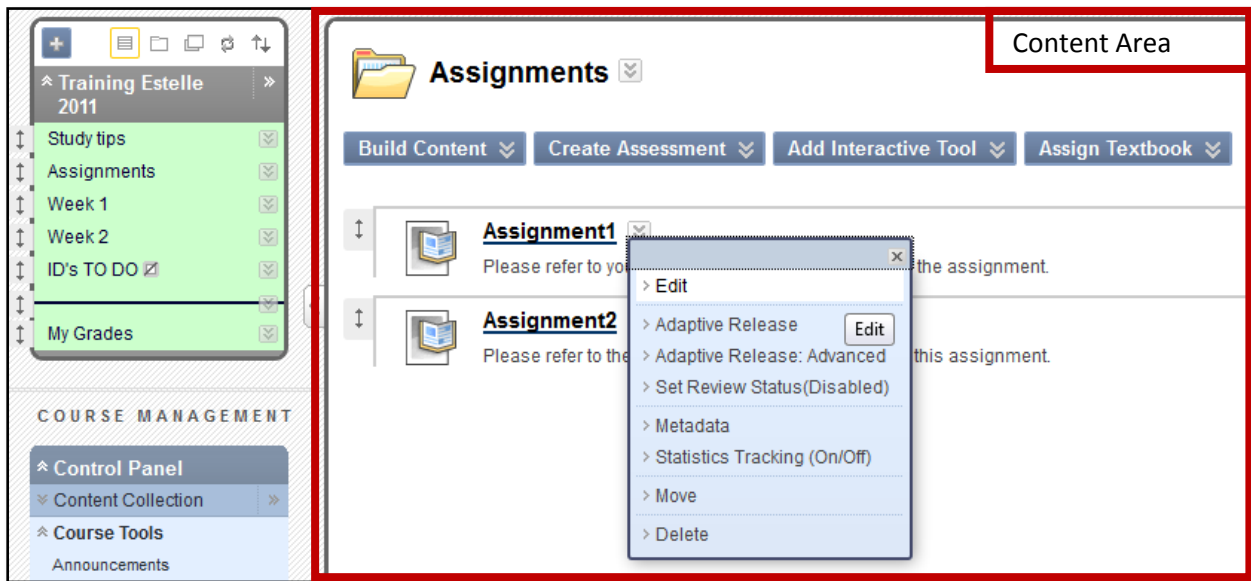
Training Estelle 2011

Study tips
Assignments
Week 1
Week 2
ID's TO DO
My Grades

COURSE MANAGEMENT

Control Panel
Content Collection
Course Tools
Announcements

Content Area

Assignments

Build Content
Create Assessment
Add Interactive Tool
Assign Textbook

Assignment1
Please refer to yo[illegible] the assignment.

Assignment2
Please refer to the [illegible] this assignment.

Edit
Adaptive Release
Edit
Adaptive Release: Advanced
Set Review Status(Disabled)
Metadata
Statistics Tracking (On/Off)
Move
Delete